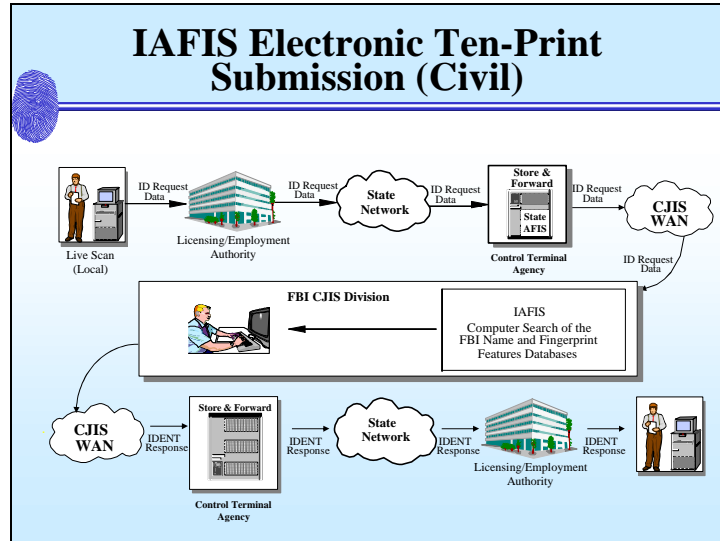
IAFIS Electronic Ten-Print Submission (Civil)

Live Scan (Local)

ID Request Data

Licensing/Employment Authority

ID Request Data

State Network

ID Request Data

Store & Forward

State AFIS

Control Terminal Agency

ID Request Data

CJIS WAN

ID Request Data

FBI CJIS Division

IAFIS
Computer Search of the FBI Name and Fingerprint Features Databases

CJIS WAN

IDENT Response

Store & Forward

Control Terminal Agency

IDENT Response

State Network

IDENT Response

Licensing/Employment Authority

IDENT Response